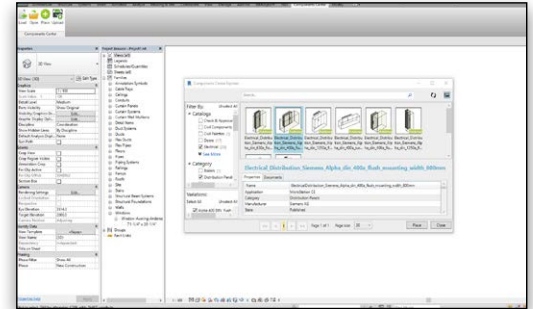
Insert Open Place Upload

Components Corner

Properties

3D View

Graphics

Project Browser

Views (all)

Legends

Schedules/Quantities

Sheets (all)

Families

Annotation Symbols

Cable Trays

Ceilings

Conduits

Curtain Panels

Curtain Systems

Curtain Wall Mullions

Detail Items

Duct Systems

Ducts

Flex Ducts

Flex Pipes

Floors

Pipes

Piping Systems

Railings

Ramps

Roofs

Site

Stairs

Structural Beam Systems

Structural Foundations

Walls

Windows

Groups

Revit Links

Components Corner

Filter By

Catalogs

Electrical

See More

Category

Distribution Panels

Variations

Select all

Electrical_Distribution_Siemens_Alpha_dis_400a_flush_mounting_width_800mm

Properties

Documents

Name

Electrical_Distribution_Siemens_Alpha_dis_400a_flush_mounting_width_800mm

Category

Electrical Equipment

Manufacturer

Siemens AG

Status

Published

Page 1 of 1

Place

Close